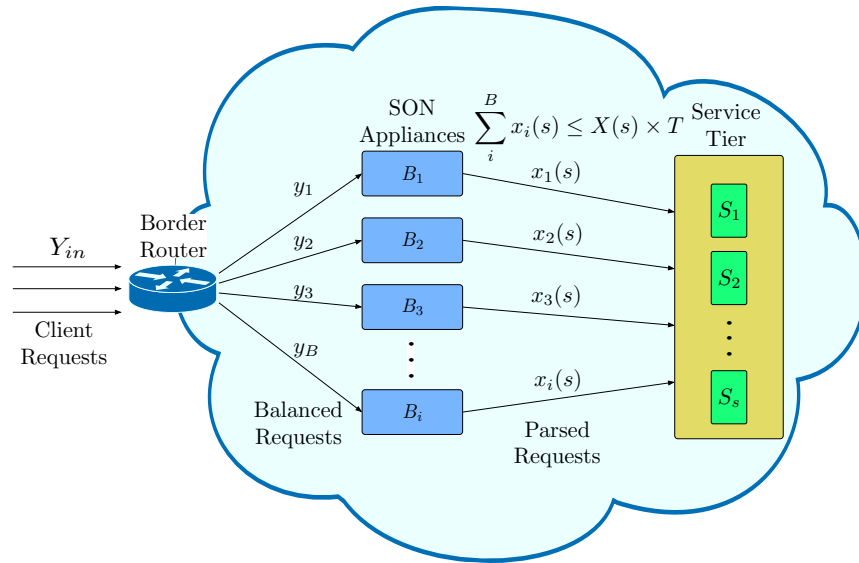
$Y_{in}$

Client Requests

Border Router

$y_1$

$y_2$

$y_3$

$y_B$

Balanced Requests

SON Appliances

$\sum_{i}^{B} x_i(s) \leq X(s) \times T$

$B_1$

$B_2$

$B_3$

$B_i$

$x_1(s)$

$x_2(s)$

$x_3(s)$

$x_i(s)$

Parsed Requests

Service Tier

$S_1$

$S_2$

$S_s$